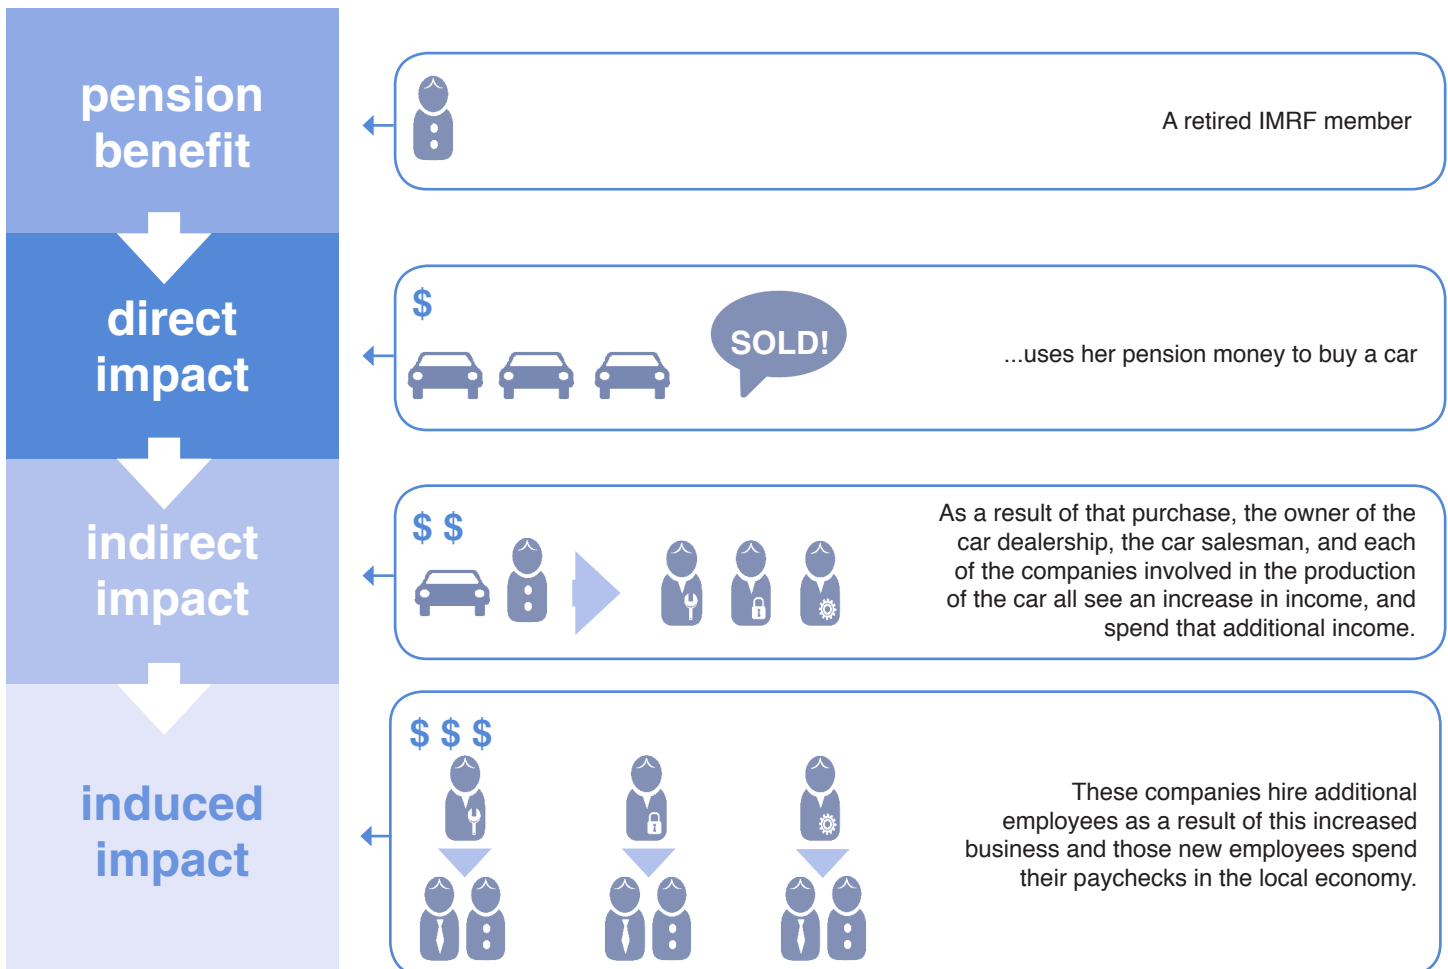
pension benefit

direct impact

indirect impact

induced impact

A retired IMRF member

$

SOLD!

...uses her pension money to buy a car

$ $

As a result of that purchase, the owner of the car dealership, the car salesman, and each of the companies involved in the production of the car all see an increase in income, and spend that additional income.

$ $ $

These companies hire additional employees as a result of this increased business and those new employees spend their paychecks in the local economy.